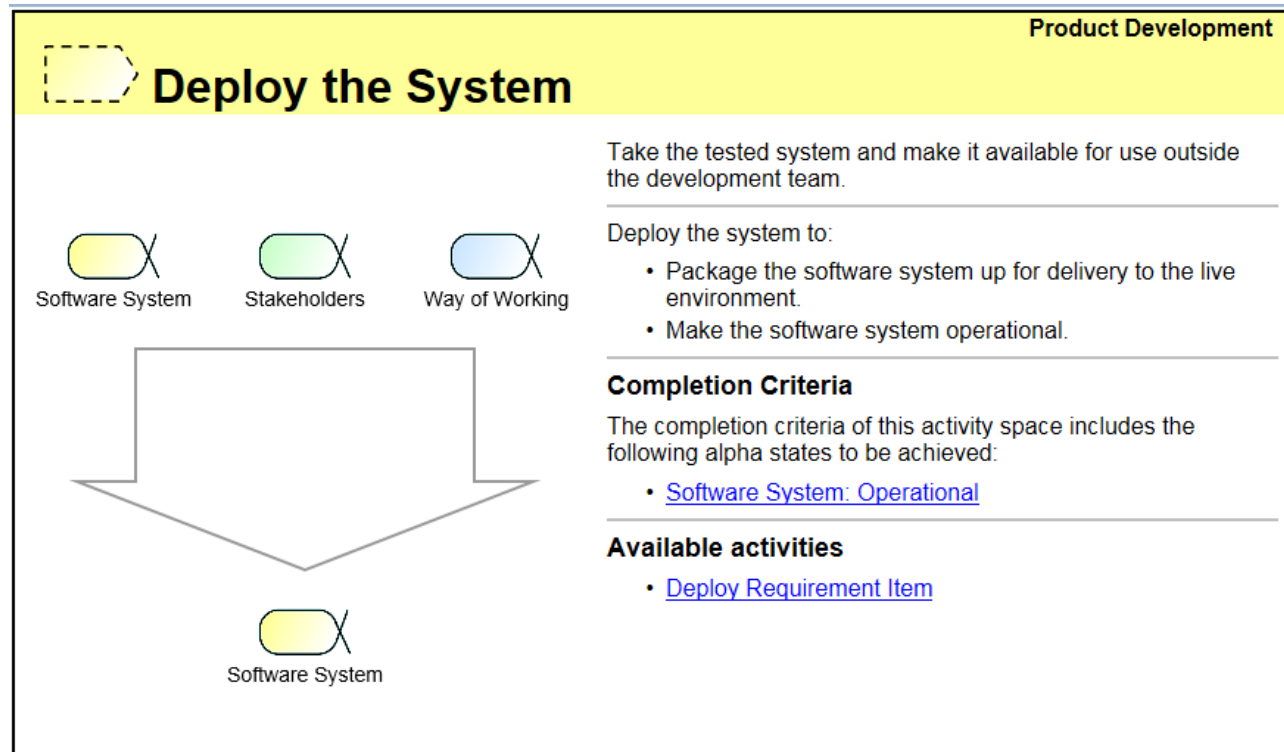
Product Development

Deploy the System

Software System

Stakeholders

Way of Working

Software System

Take the tested system and make it available for use outside the development team.

Deploy the system to:

- Package the software system up for delivery to the live environment.
- Make the software system operational.

Completion Criteria

The completion criteria of this activity space includes the following alpha states to be achieved:

- Software System: Operational

Available activities

- Deploy Requirement Item